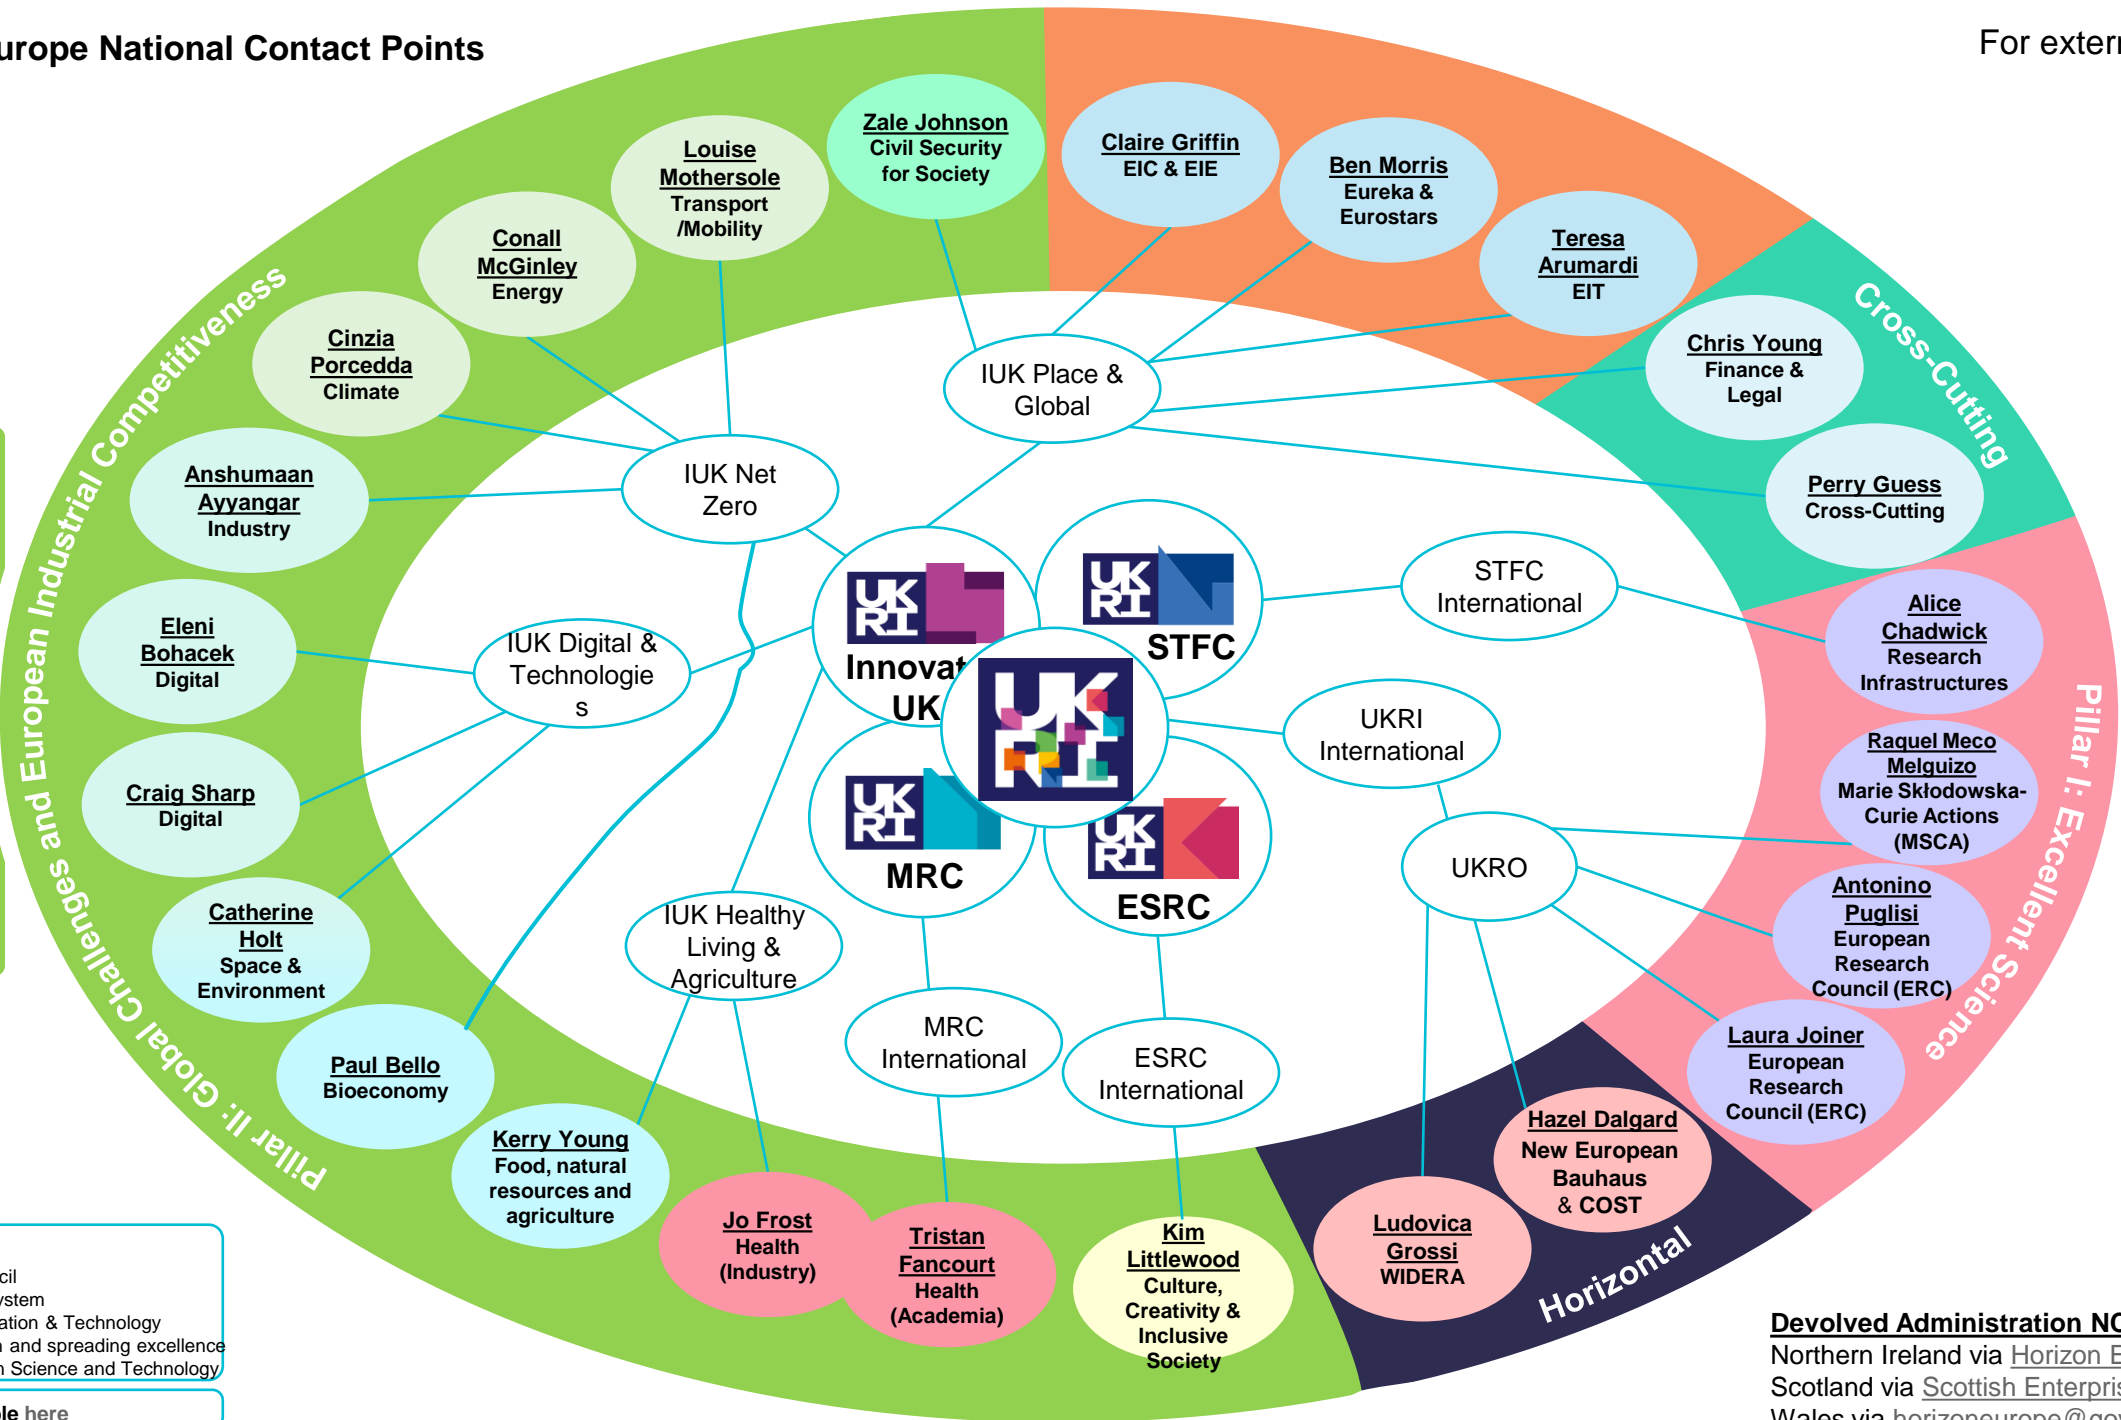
urope National Contact Points

For extern

Pillar II: Global Challenges and European Industrial Competitiveness

Cross-Cutting

Pillar I: Excellent Science

Horizontal

Zale Johnson
Civil Security for Society

Louise Mothersole
Transport /Mobility

Conall McGinley
Energy

Cinzia Porcedda
Climate

Anshumaan Ayyangar
Industry

Eleni Bohacek
Digital

Craig Sharp
Digital

Catherine Holt
Space & Environment

Paul Bello
Bioeconomy

Kerry Young
Food, natural resources and agriculture

Jo Frost
Health (Industry)

Tristan Fancourt
Health (Academia)

Kim Littlewood
Culture, Creativity & Inclusive Society

Claire Griffin
EIC & EIE

Ben Morris
Eureka & Eurostars

Teresa Arumardi
EIT

Chris Young
Finance & Legal

Perry Guess
Cross-Cutting

Alice Chadwick
Research Infrastructures

Raquel Meco Melguizo
Marie Skłodowska-Curie Actions (MSCA)

Antonino Puglisi
European Research Council (ERC)

Laura Joiner
European Research Council (ERC)

Hazel Dalgard
New European Bauhaus & COST

Ludovica Grossi
WIDERA

IUK Place & Global

IUK Net Zero

IUK Digital & Technologies

IUK Healthy Living & Agriculture

STFC International

UKRI International

UKRO

MRC International

ESRC International

UK RI
Innovat
UK

UK RI
STFC

UK RI

UK RI
MRC

UK RI
ESRC

cil
ystem
ation & Technology
and spreading excellence
Science and Technology

le here

Devolved Administration NC
Northern Ireland via Horizon E
Scotland via Scottish Enterpris
Wales via horizoneurope@go